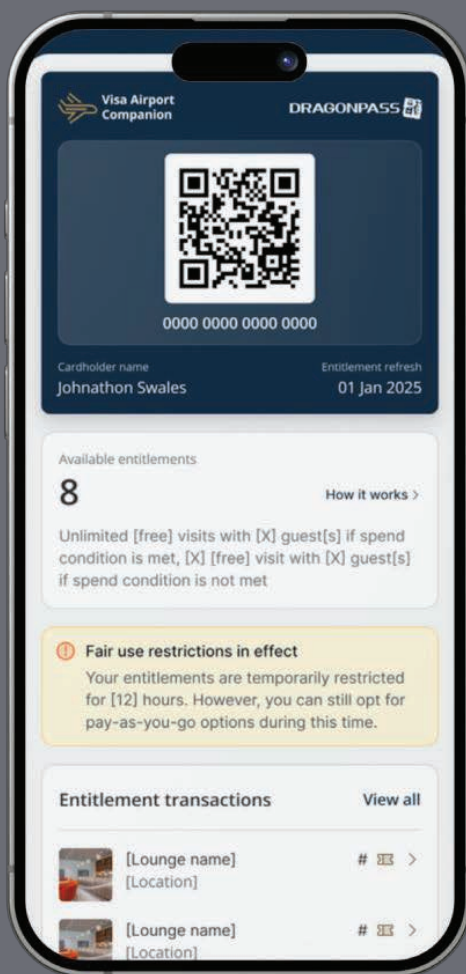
Visa Airport Companion

DRAGONPASS

0000 0000 0000 0000

Cardholder name
Johnathon Swales

Entitlement refresh
01 Jan 2025

Available entitlements
8

How it works >

Unlimited [free] visits with [X] guest[s] if spend condition is met, [X] [free] visit with [X] guest[s] if spend condition is not met

Fair use restrictions in effect
Your entitlements are temporarily restricted for [12] hours. However, you can still opt for pay-as-you-go options during this time.

Entitlement transactions

View all

[Lounge name]
[Location]
# >

[Lounge name]
[Location]
# >